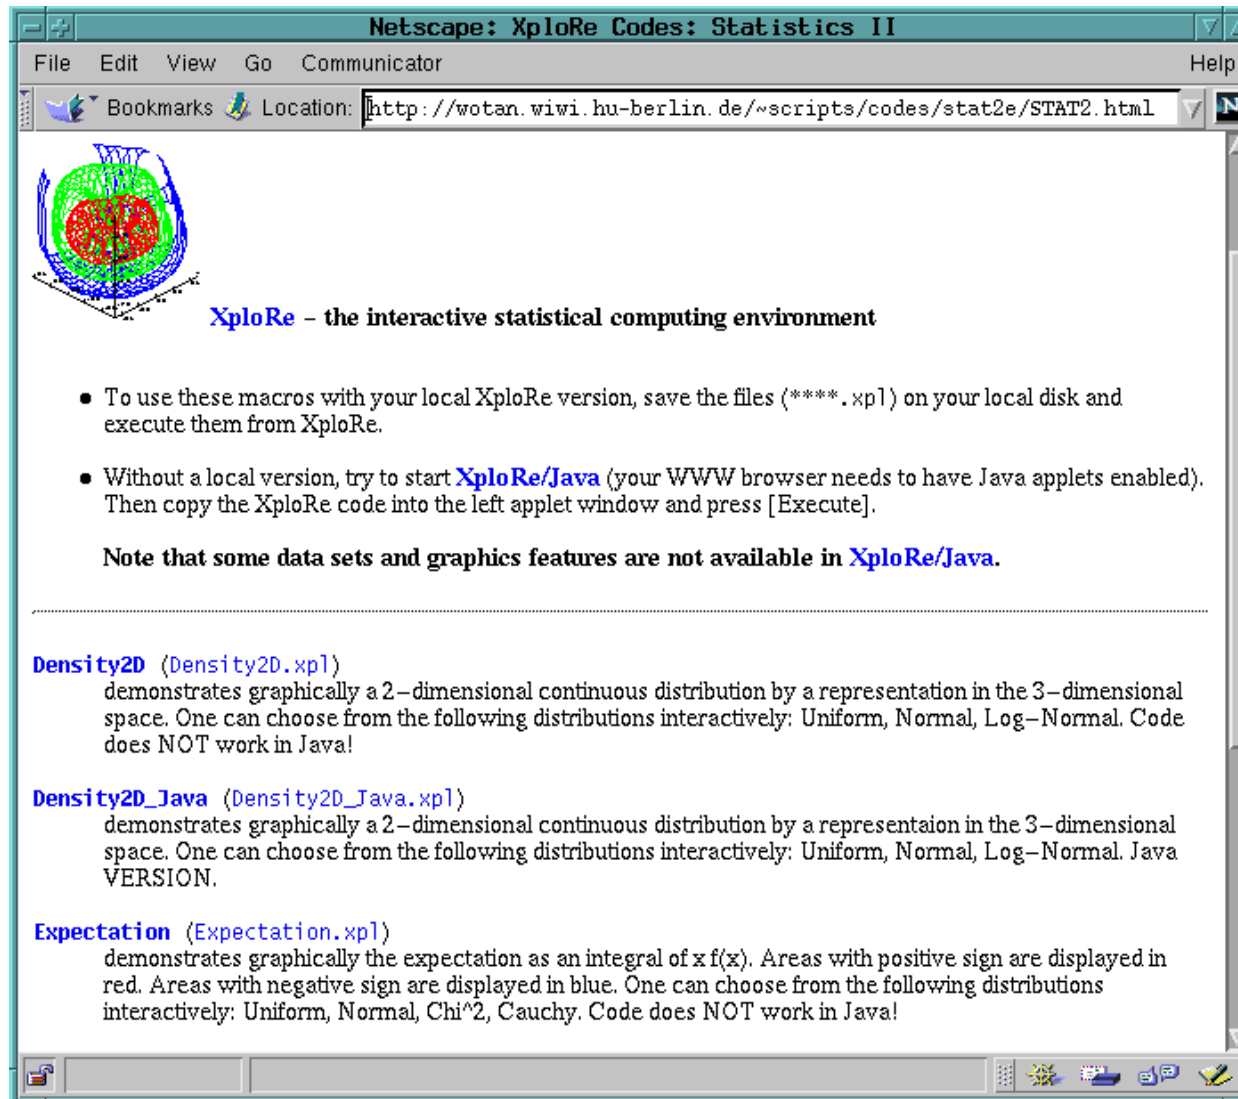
Netscape: XploRe Codes: Statistics II

File Edit View Go Communicator Help

Bookmarks Location: http://wotan.wiwi.hu-berlin.de/~scripts/codes/stat2e/STAT2.html

XploRe – the interactive statistical computing environment

- To use these macros with your local XploRe version, save the files (****.xpl) on your local disk and execute them from XploRe.
- Without a local version, try to start XploRe/Java (your WWW browser needs to have Java applets enabled). Then copy the XploRe code into the left applet window and press [Execute].

Note that some data sets and graphics features are not available in XploRe/Java.

Density2D (Density2D.xpl)
demonstrates graphically a 2–dimensional continuous distribution by a representation in the 3–dimensional space. One can choose from the following distributions interactively: Uniform, Normal, Log–Normal. Code does NOT work in Java!

Density2D_Java (Density2D_Java.xpl)
demonstrates graphically a 2–dimensional continuous distribution by a representaion in the 3–dimensional space. One can choose from the following distributions interactively: Uniform, Normal, Log–Normal. Java VERSION.

Expectation (Expectation.xpl)
demonstrates graphically the expectation as an integral of x f(x). Areas with positive sign are displayed in red. Areas with negative sign are displayed in blue. One can choose from the following distributions interactively: Uniform, Normal, Chi^2, Cauchy. Code does NOT work in Java!